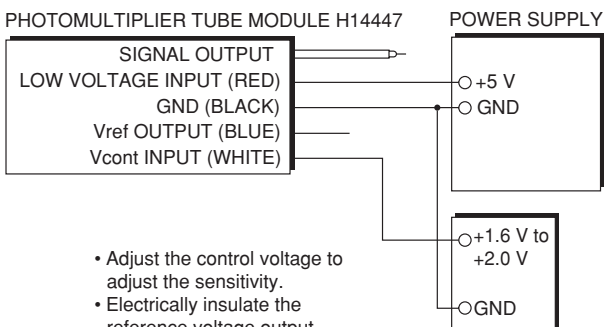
PHOTOMULTIPLIER TUBE MODULE H14447

SIGNAL OUTPUT
LOW VOLTAGE INPUT (RED)
GND (BLACK)
Vref OUTPUT (BLUE)
Vcont INPUT (WHITE)

POWER SUPPLY

+5 V
GND

+1.6 V to +2.0 V

GND

• Adjust the control voltage to adjust the sensitivity.
• Electrically insulate the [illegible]